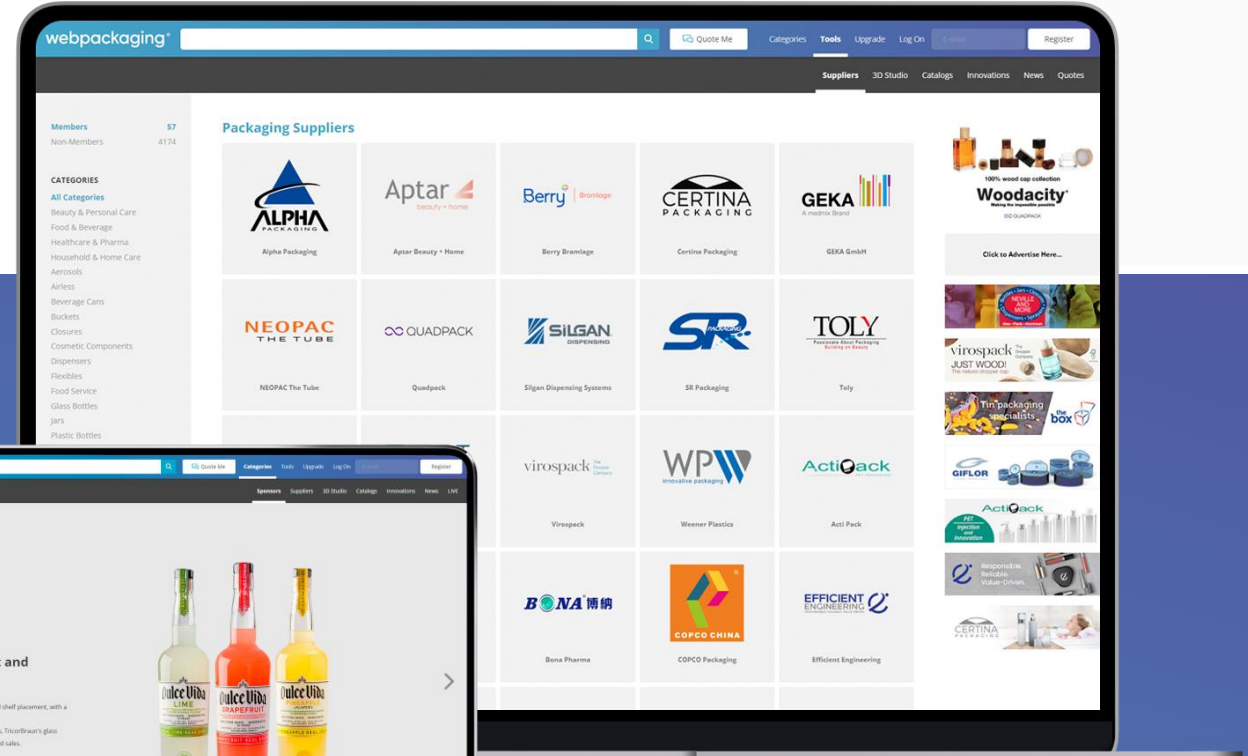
webpackaging

Quote Me

Categories Tools Upgrade Log On E-mail Register

Suppliers 3D Studio Catalogs Innovations News Quotes

Members 57
Non-Members 4174

CATEGORIES
All Categories
Beauty & Personal Care
Food & Beverage
Healthcare & Pharma
Household & Home Care
Aerosols
Airless
Beverage Cans
Buckets
Closures
Cosmetic Components
Dispensers
Flexibles
Food Service
Glass Bottles
Jars
Plastic Bottles

Packaging Suppliers

| ALPHA PACKAGING | Aptar beauty + home | Berry Bramlage | CERTINA PACKAGING | GEKA A medmix Brand |
|---|---|---|---|---|
| Alpha Packaging | Aptar Beauty + Home | Berry Bramlage | Certina Packaging | GEKA GmbH |
| NEOPAC THE TUBE | QUADPACK | SILGAN DISPENSING | SR PACKAGING | TOLY |
| NEOPAC The Tube | Quadpack | Silgan Dispensing Systems | SR Packaging | Toly |
| | | virospack | WPW innovative packaging | ActiPack |
| | | Virospack | Weener Plastics | Acti Pack |
| | | BONA 博纳 | COPCO CHINA | EFFICIENT ENGINEERING |
| | | Bona Pharma | COPCO Packaging | Efficient Engineering |

100% wood cap collection
Woodacity
Making the impossible possible
QUADPACK

Click to Advertise Here...

NEVILLE AND MORE
virospack JUST WOOD! The natural dropper cap
Tin packaging specialists the box
GIFLOR
ActiPack PET Injection and Innovation
Responsible. Reliable. Value-Driven.
CERTINA PACKAGING

Quote Me Categories Tools Upgrade Log On E-mail Register
Sponsors Suppliers 3D Studio Catalogs Innovations News LIVE

t and

shelf placement, with a
, TricorBraun's glass
d sales.

Dulce Vida LIME
Dulce Vida GRAPEFRUIT
Dulce Vida PINEAPPLE JALAPEÑO